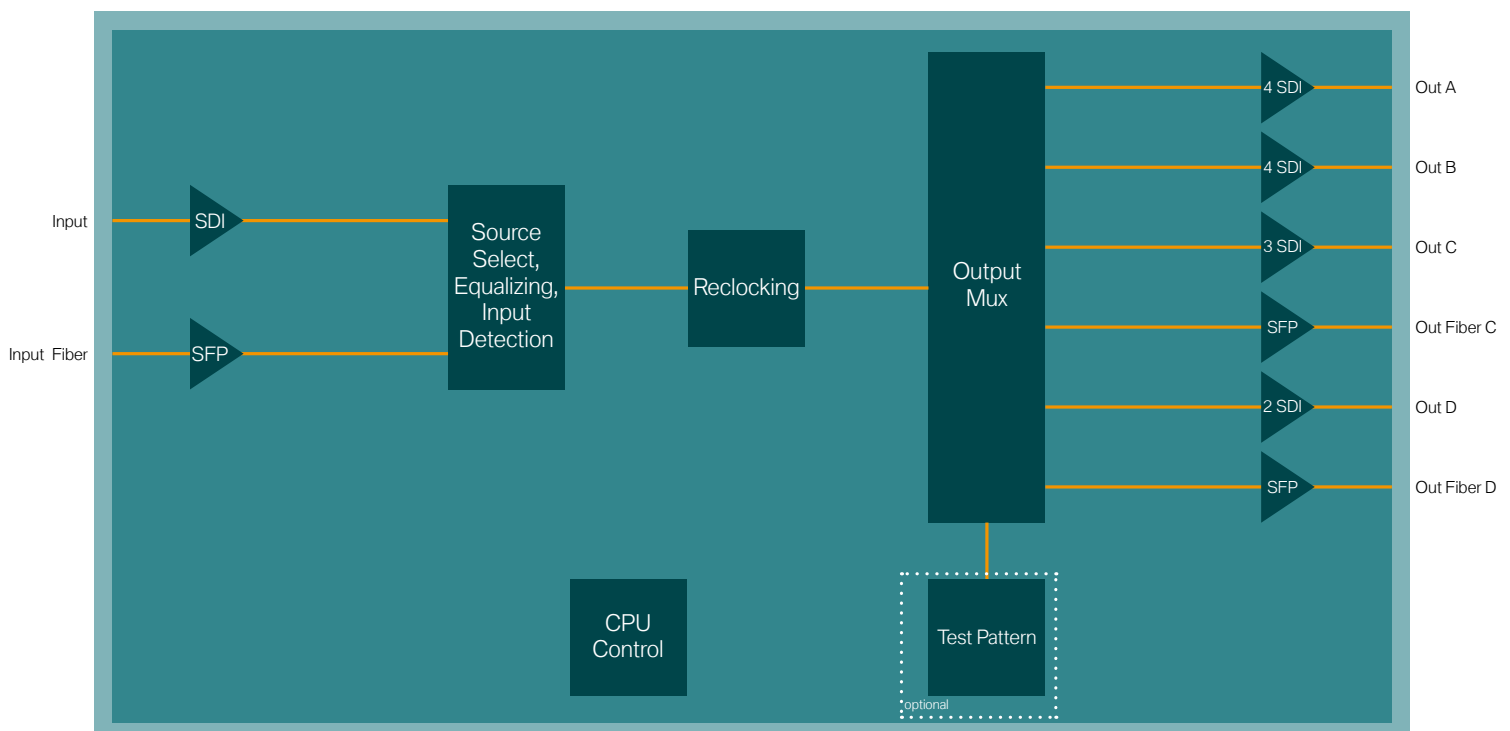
Input

SDI

Input Fiber

SFP

Source Select, Equalizing, Input Detection

Reclocking

Output Mux

4 SDI

Out A

4 SDI

Out B

3 SDI

Out C

SFP

Out Fiber C

2 SDI

Out D

SFP

Out Fiber D

CPU Control

Test Pattern

optional